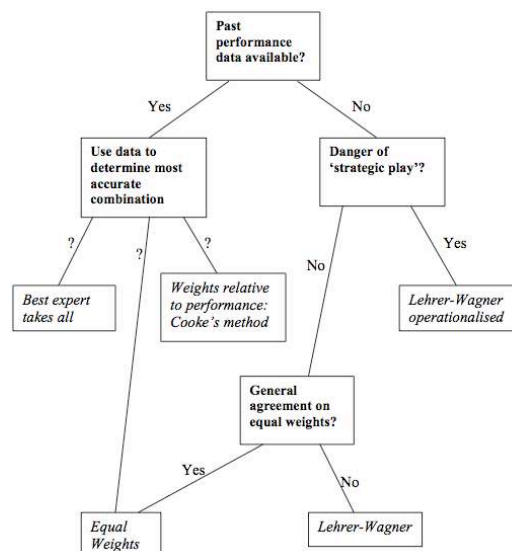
Past performance data available?

Yes

No

Use data to determine most accurate combination

Danger of 'strategic play'?

?

?

?

Yes

No

Best expert takes all

Weights relative to performance: Cooke's method

Lehrer-Wagner operationalised

General agreement on equal weights?

Yes

No

Equal Weights

Lehrer-Wagner